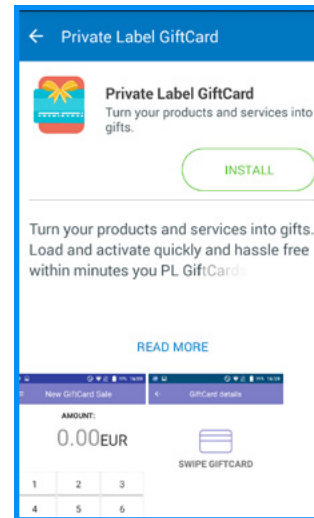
← Private Label GiftCard

Private Label GiftCard
Turn your products and services into gifts.

INSTALL

Turn your products and services into gifts. Load and activate quickly and hassle free within minutes you PL GiftCards

READ MORE

New GiftCard Sale
AMOUNT:
0.00EUR
1 2 3
4 5 6

GiftCard details
SWIPE GIFTCARD